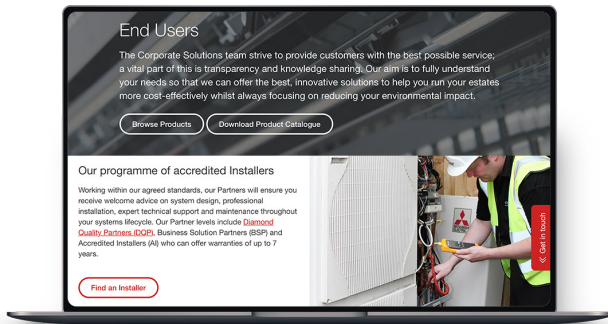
End Users

The Corporate Solutions team strive to provide customers with the best possible service; a vital part of this is transparency and knowledge sharing. Our aim is to fully understand your needs so that we can offer the best, innovative solutions to help you run your estates more cost-effectively whilst always focusing on reducing your environmental impact.

Browse Products

Download Product Catalogue

Our programme of accredited Installers

Working within our agreed standards, our Partners will ensure you receive welcome advice on system design, professional installation, expert technical support and maintenance throughout your systems lifecycle. Our Partner levels include Diamond Quality Partners (DQP), Business Solution Partners (BSP) and Accredited Installers (AI) who can offer warranties of up to 7 years.

Find an Installer

Get in touch